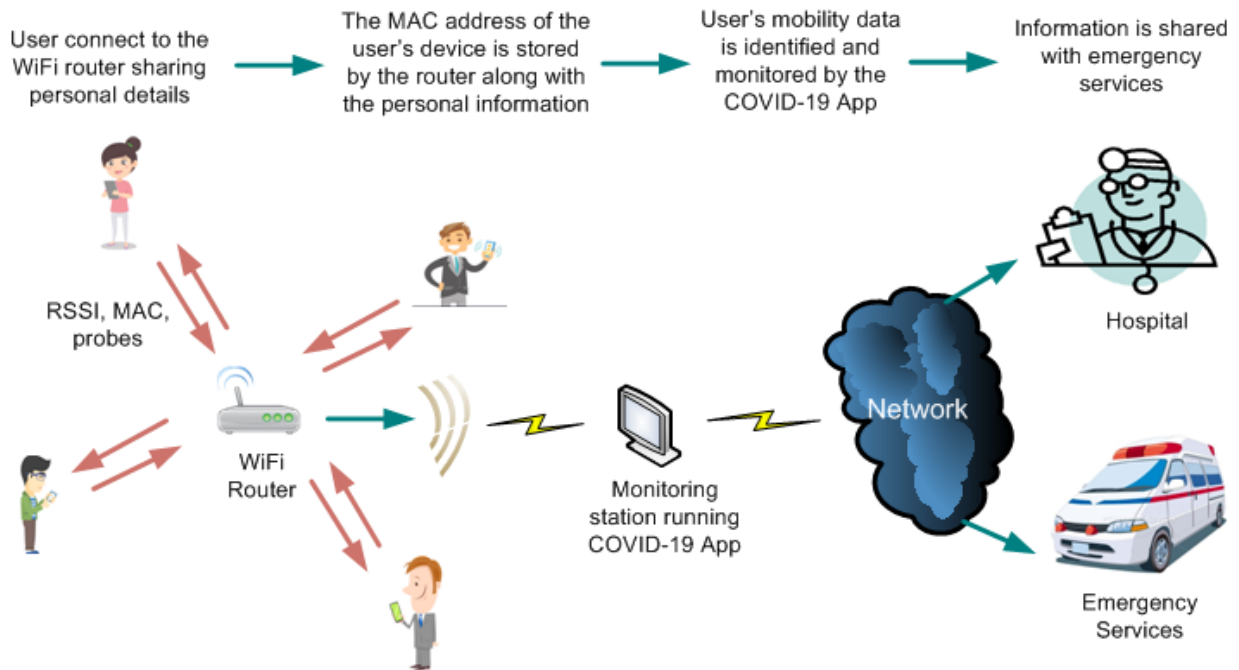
User connect to the WiFi router sharing personal details

The MAC address of the user's device is stored by the router along with the personal information

User's mobility data is identified and monitored by the COVID-19 App

Information is shared with emergency services

RSSI, MAC, probes

WiFi Router

Monitoring station running COVID-19 App

Network

Hospital

Emergency Services